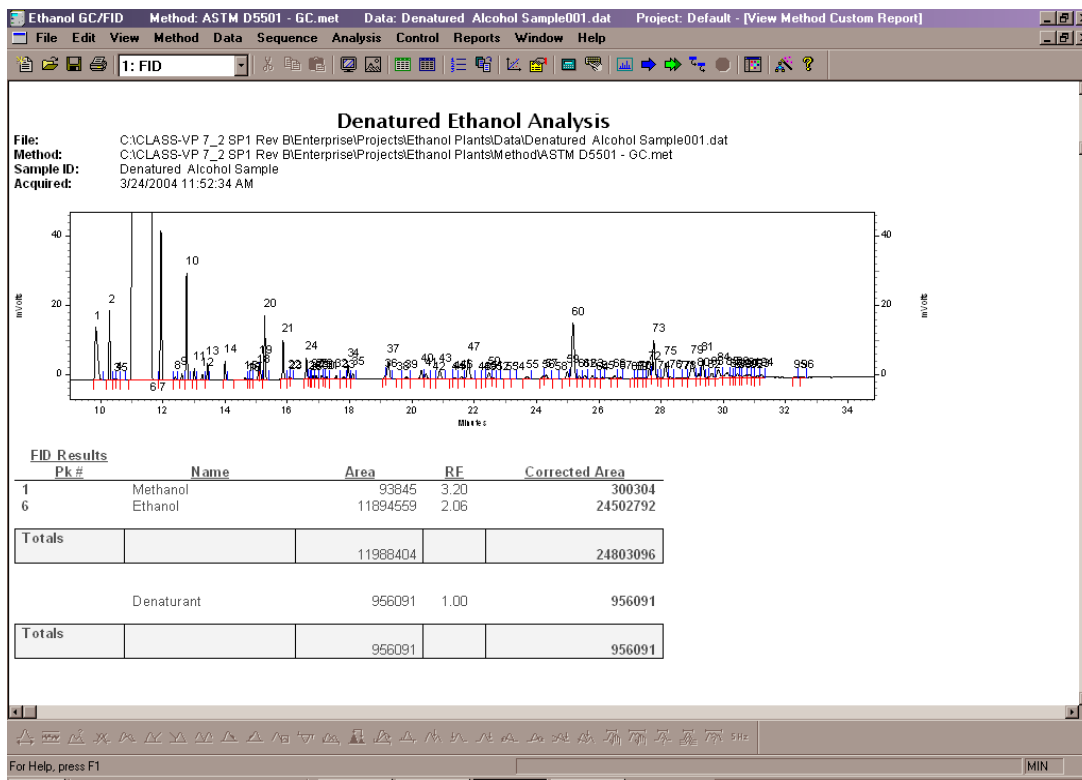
Ethanol GC/FID Method: ASTM D5501 - GC.met Data: Denatured Alcohol Sample001.dat Project: Default - [View Method Custom Report]

File Edit View Method Data Sequence Analysis Control Reports Window Help

1: FID

Denatured Ethanol Analysis

File: C:\CLASS-VP 7_2 SP1 Rev B\Enterprise\Projects\Ethanol Plants\Data\Denatured Alcohol Sample001.dat
Method: C:\CLASS-VP 7_2 SP1 Rev B\Enterprise\Projects\Ethanol Plants\Method\ASTM D5501 - GC.met
Sample ID: Denatured Alcohol Sample
Acquired: 3/24/2004 11:52:34 AM

40 20 0 mVolts 40 20 0 mVolts

1 2 35 67 8 9 10 11 12 13 14 18 19 20 21 23 24 34 35 37 40 43 47 50 60 73 75 79 81 84 96

10 12 14 16 18 20 22 24 26 28 30 32 34
Minutes

FID Results

| Pk # | Name | Area | RF | Corrected Area |
|---|---|---|---|---|
| 1 | Methanol | 93845 | 3.20 | 300304 |
| 6 | Ethanol | 11894559 | 2.06 | 24502792 |

| Totals | | 11988404 | | 24803096 |
|---|---|---|---|---|

| | Denaturant | 956091 | 1.00 | 956091 |
|---|---|---|---|---|

| Totals | | 956091 | | 956091 |
|---|---|---|---|---|

For Help, press F1 MIN